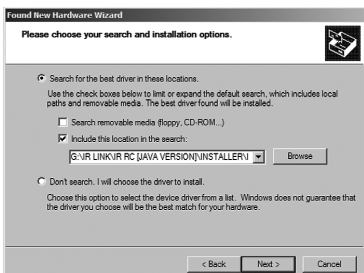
Found New Hardware Wizard

Please choose your search and installation options.

Search for the best driver in these locations.

Use the check boxes below to limit or expand the default search, which includes local paths and removable media. The best driver found will be installed.

Search removable media (floppy, CD-ROM...)

Include this location in the search:

G:\IR LINK\IR RC [JAVA VERSION]\INSTALLER\

Browse

Don't search. I will choose the driver to install.

Choose this option to select the device driver from a list. Windows does not guarantee that the driver you choose will be the best match for your hardware.

< Back

Next >

Cancel